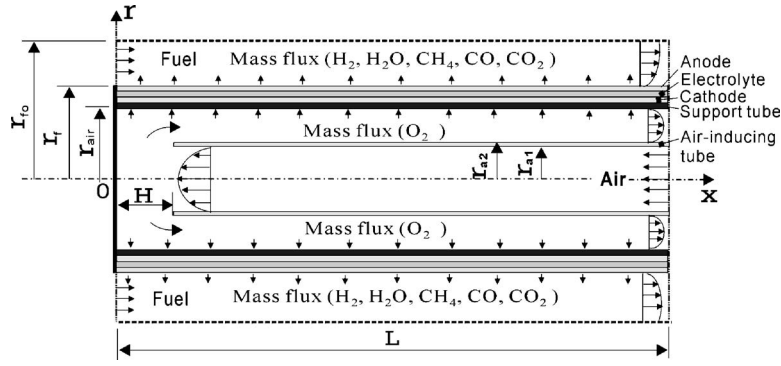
r

Fuel Mass flux ($H_2$, $H_2O$, $CH_4$, $CO$, $CO_2$)

Anode
Electrolyte
Cathode
Support tube

$r_{fo}$
$r_f$
$r_{air}$

Mass flux ($O_2$)

Air-inducing tube

$r_{a2}$
$r_{a1}$

Air

x

0

H

Mass flux ($O_2$)

Fuel Mass flux ($H_2$, $H_2O$, $CH_4$, $CO$, $CO_2$)

L